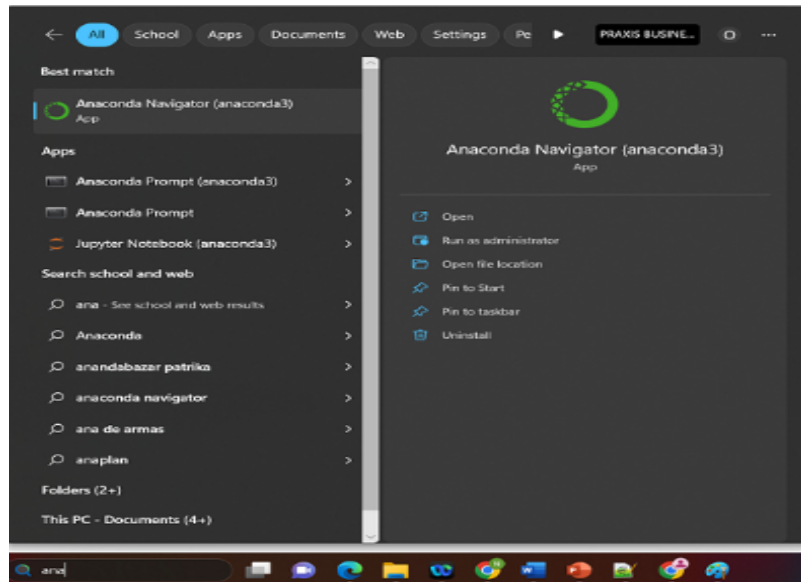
All School Apps Documents Web Settings Pe PRAXIS BUSINE... O ...

Best match

Anaconda Navigator (anaconda3)
App

Apps

Anaconda Prompt (anaconda3)

Anaconda Prompt

Jupyter Notebook (anaconda3)

Search school and web

ana - See school and web results

Anaconda

anandabazar patrika

anaconda navigator

ana de armas

anaplan

Folders (2+)

This PC - Documents (4+)

Anaconda Navigator (anaconda3)
App

Open

Run as administrator

Open file location

Pin to Start

Pin to taskbar

Uninstall

ana